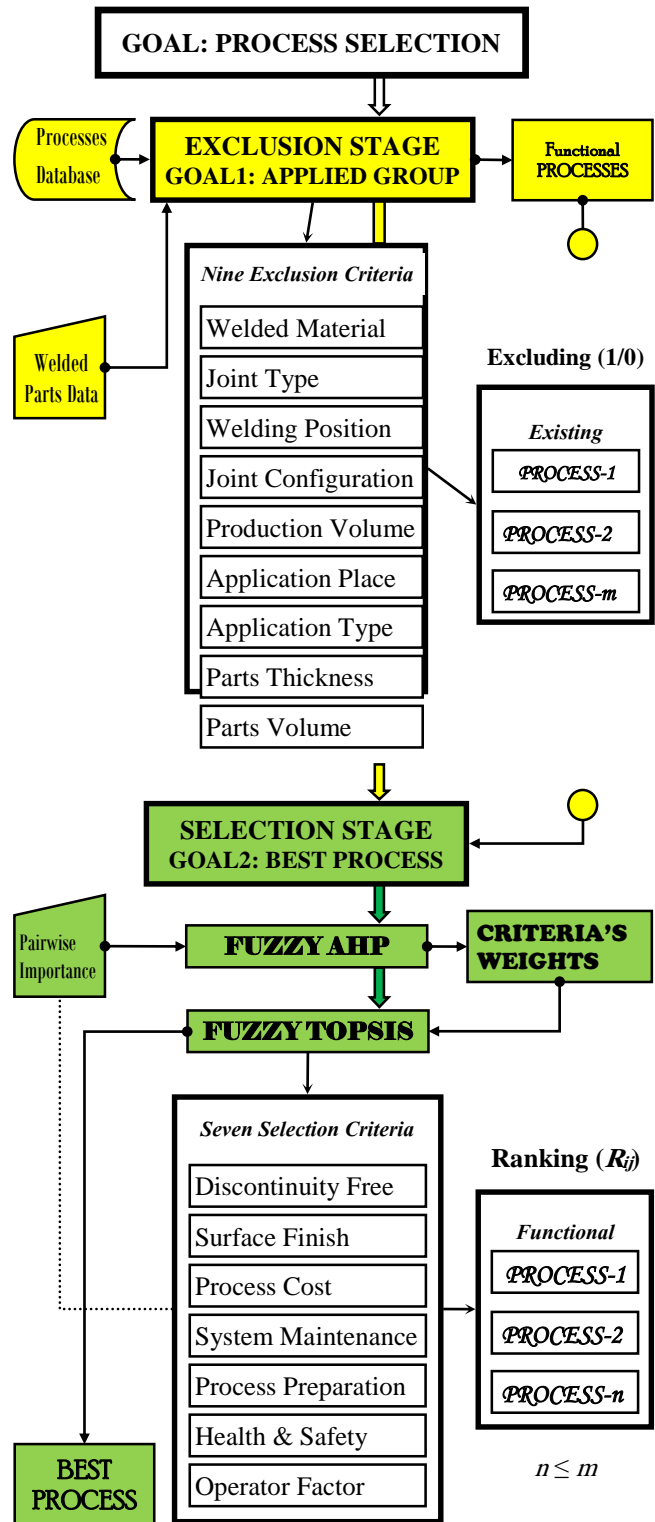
GOAL: PROCESS SELECTION

Processes Database

EXCLUSION STAGE
GOAL1: APPLIED GROUP

Functional PROCESSES

Welded Parts Data

Nine Exclusion Criteria

Welded Material
Joint Type
Welding Position
Joint Configuration
Production Volume
Application Place
Application Type
Parts Thickness
Parts Volume

Excluding (1/0)

Existing
PROCESS-1
PROCESS-2
PROCESS-m

SELECTION STAGE
GOAL2: BEST PROCESS

Pairwise Importance

FUZZY AHP

CRITERIA'S WEIGHTS

FUZZY TOPSIS

Seven Selection Criteria

Discontinuity Free
Surface Finish
Process Cost
System Maintenance
Process Preparation
Health & Safety
Operator Factor

Ranking ($R_{ij}$)

Functional
PROCESS-1
PROCESS-2
PROCESS-n

$n \leq m$

BEST PROCESS